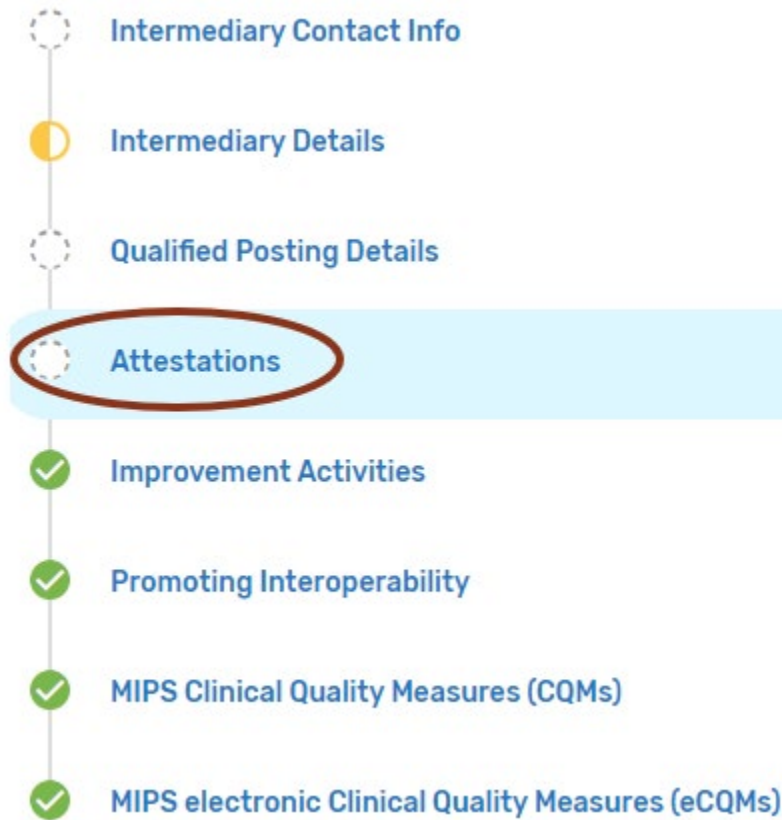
Intermediary Contact Info

Intermediary Details

Qualified Posting Details

Attestations

Improvement Activities

Promoting Interoperability

MIPS Clinical Quality Measures (CQMs)

MIPS electronic Clinical Quality Measures (eCQMs)